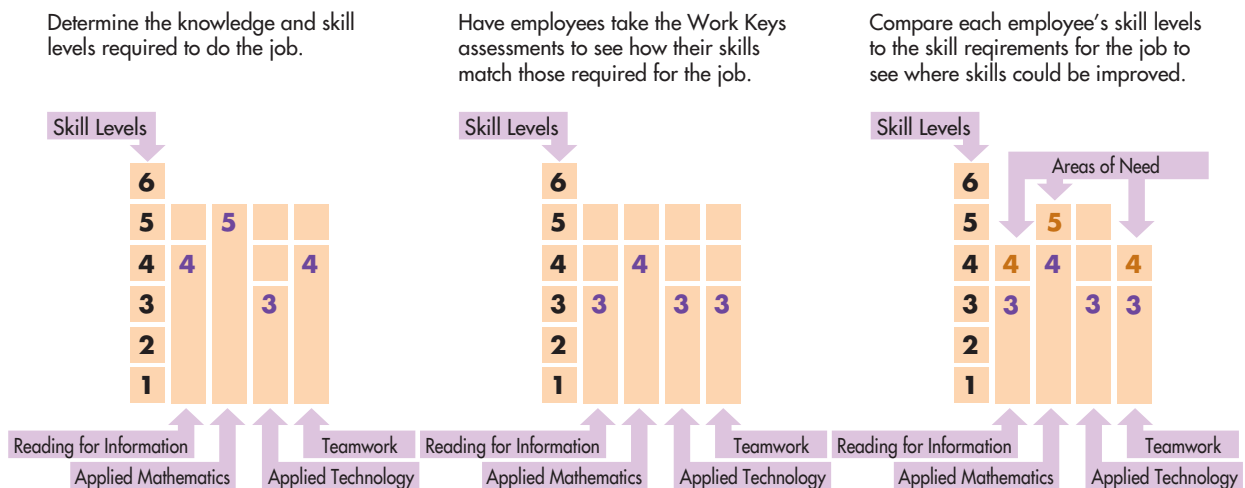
Determine the knowledge and skill levels required to do the job.

Skill Levels

6
5 5
4 4 4
3 3
2
1

Reading for Information
Applied Mathematics
Applied Technology
Teamwork

Have employees take the Work Keys assessments to see how their skills match those required for the job.

Skill Levels

6
5
4 4
3 3 3 3
2
1

Reading for Information
Applied Mathematics
Applied Technology
Teamwork

Compare each employee's skill levels to the skill reqirements for the job to see where skills could be improved.

Skill Levels

Areas of Need

6
5 5
4 4 4 4
3 3 3 3
2
1

Reading for Information
Applied Mathematics
Applied Technology
Teamwork